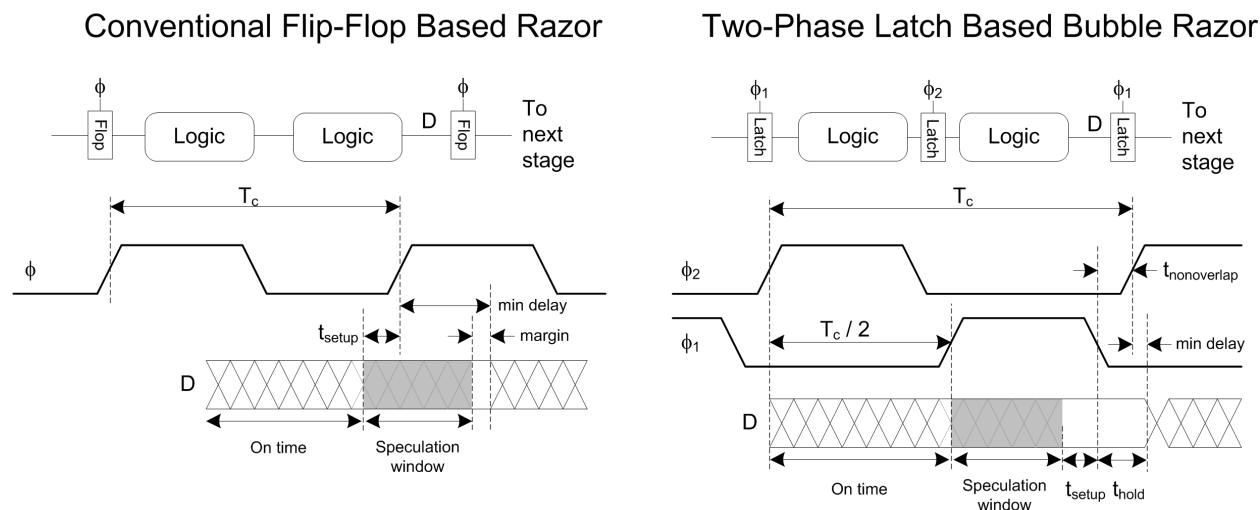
Conventional Flip-Flop Based Razor

$\phi$

Flop

Logic

Logic

D

$\phi$

Flop

To next stage

$T_c$

$\phi$

min delay

$t_{setup}$

margin

D

On time

Speculation window

Two-Phase Latch Based Bubble Razor

$\phi_1$

Latch

Logic

$\phi_2$

Latch

Logic

D

$\phi_1$

Latch

To next stage

$T_c$

$\phi_2$

$t_{nonoverlap}$

$\phi_1$

$T_c / 2$

min delay

D

On time

Speculation window

$t_{setup}$ $t_{hold}$